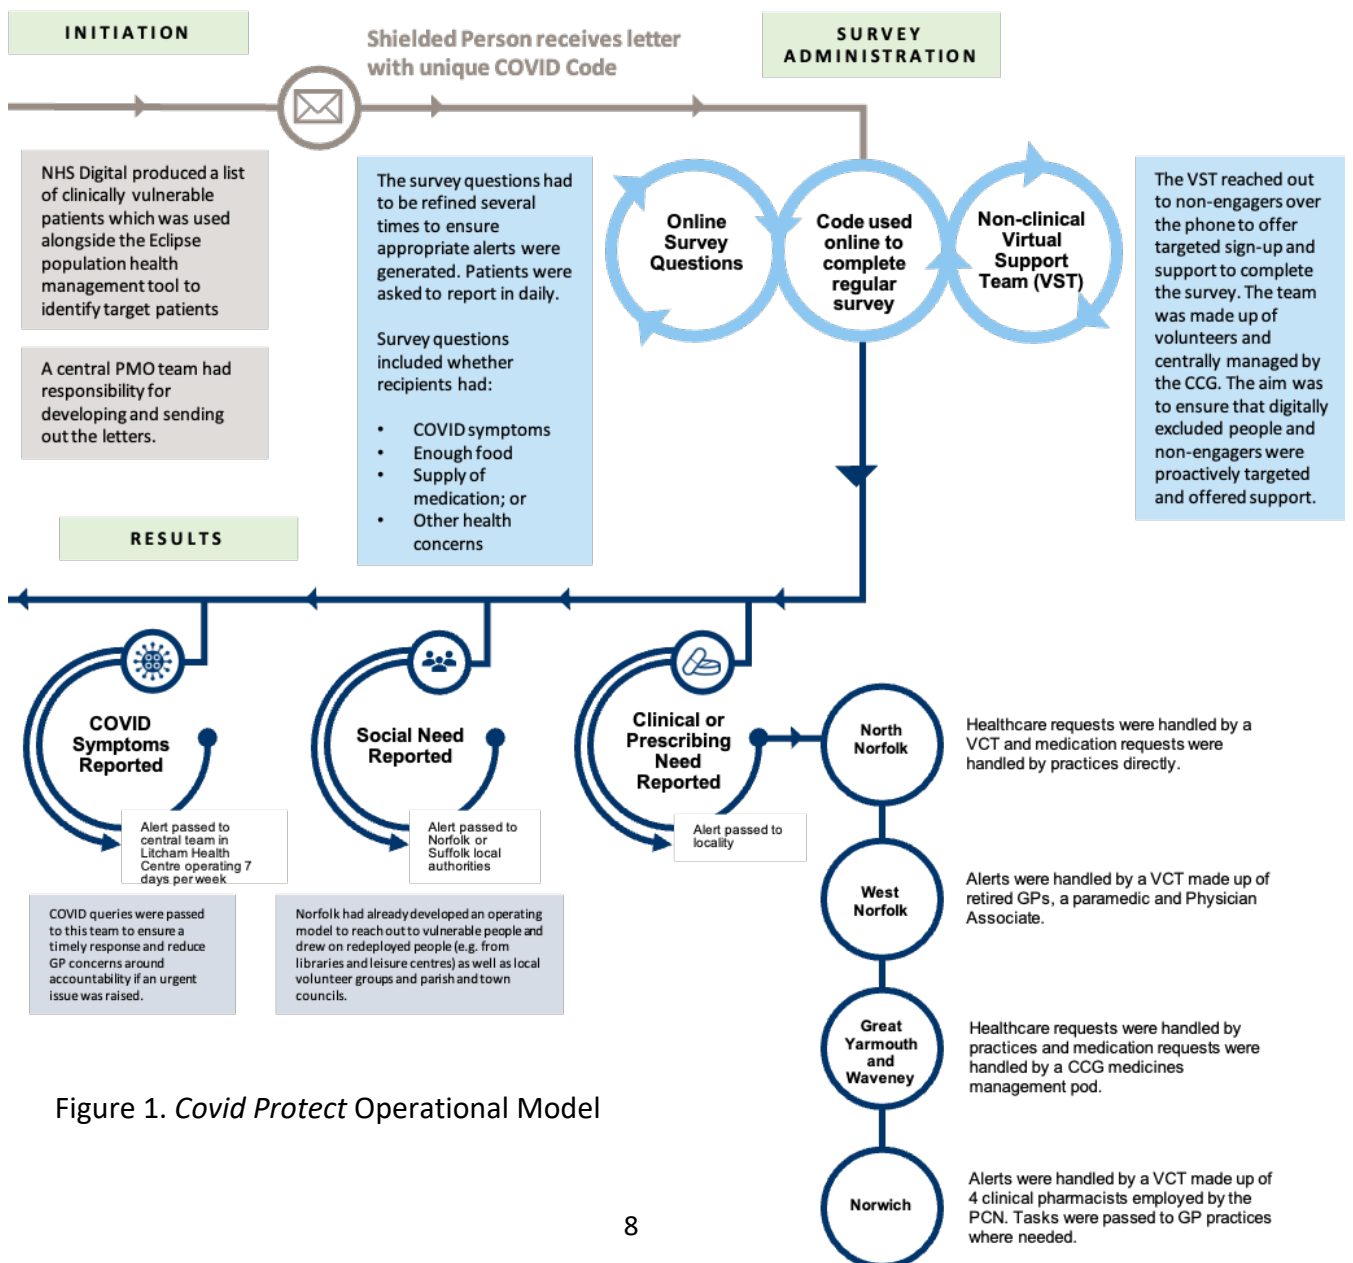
INITIATION

Shielded Person receives letter with unique COVID Code

SURVEY ADMINISTRATION

NHS Digital produced a list of clinically vulnerable patients which was used alongside the Eclipse population health management tool to identify target patients

A central PMO team had responsibility for developing and sending out the letters.

The survey questions had to be refined several times to ensure appropriate alerts were generated. Patients were asked to report in daily.

Survey questions included whether recipients had:

- COVID symptoms
- Enough food
- Supply of medication; or
- Other health concerns

Online Survey Questions

Code used online to complete regular survey

Non-clinical Virtual Support Team (VST)

The VST reached out to non-engagers over the phone to offer targeted sign-up and support to complete the survey. The team was made up of volunteers and centrally managed by the CCG. The aim was to ensure that digitally excluded people and non-engagers were proactively targeted and offered support.

RESULTS

COVID Symptoms Reported

Alert passed to central team in Litcham Health Centre operating 7 days per week

COVID queries were passed to this team to ensure a timely response and reduce GP concerns around accountability if an urgent issue was raised.

Social Need Reported

Alert passed to Norfolk or Suffolk local authorities

Norfolk had already developed an operating model to reach out to vulnerable people and drew on redeployed people (e.g. from libraries and leisure centres) as well as local volunteer groups and parish and town councils.

Clinical or Prescribing Need Reported

Alert passed to locality

North Norfolk

Healthcare requests were handled by a VCT and medication requests were handled by practices directly.

West Norfolk

Alerts were handled by a VCT made up of retired GPs, a paramedic and Physician Associate.

Great Yarmouth and Waveney

Healthcare requests were handled by practices and medication requests were handled by a CCG medicines management pod.

Norwich

Alerts were handled by a VCT made up of 4 clinical pharmacists employed by the PCN. Tasks were passed to GP practices where needed.

Figure 1. *Covid Protect* Operational Model

8